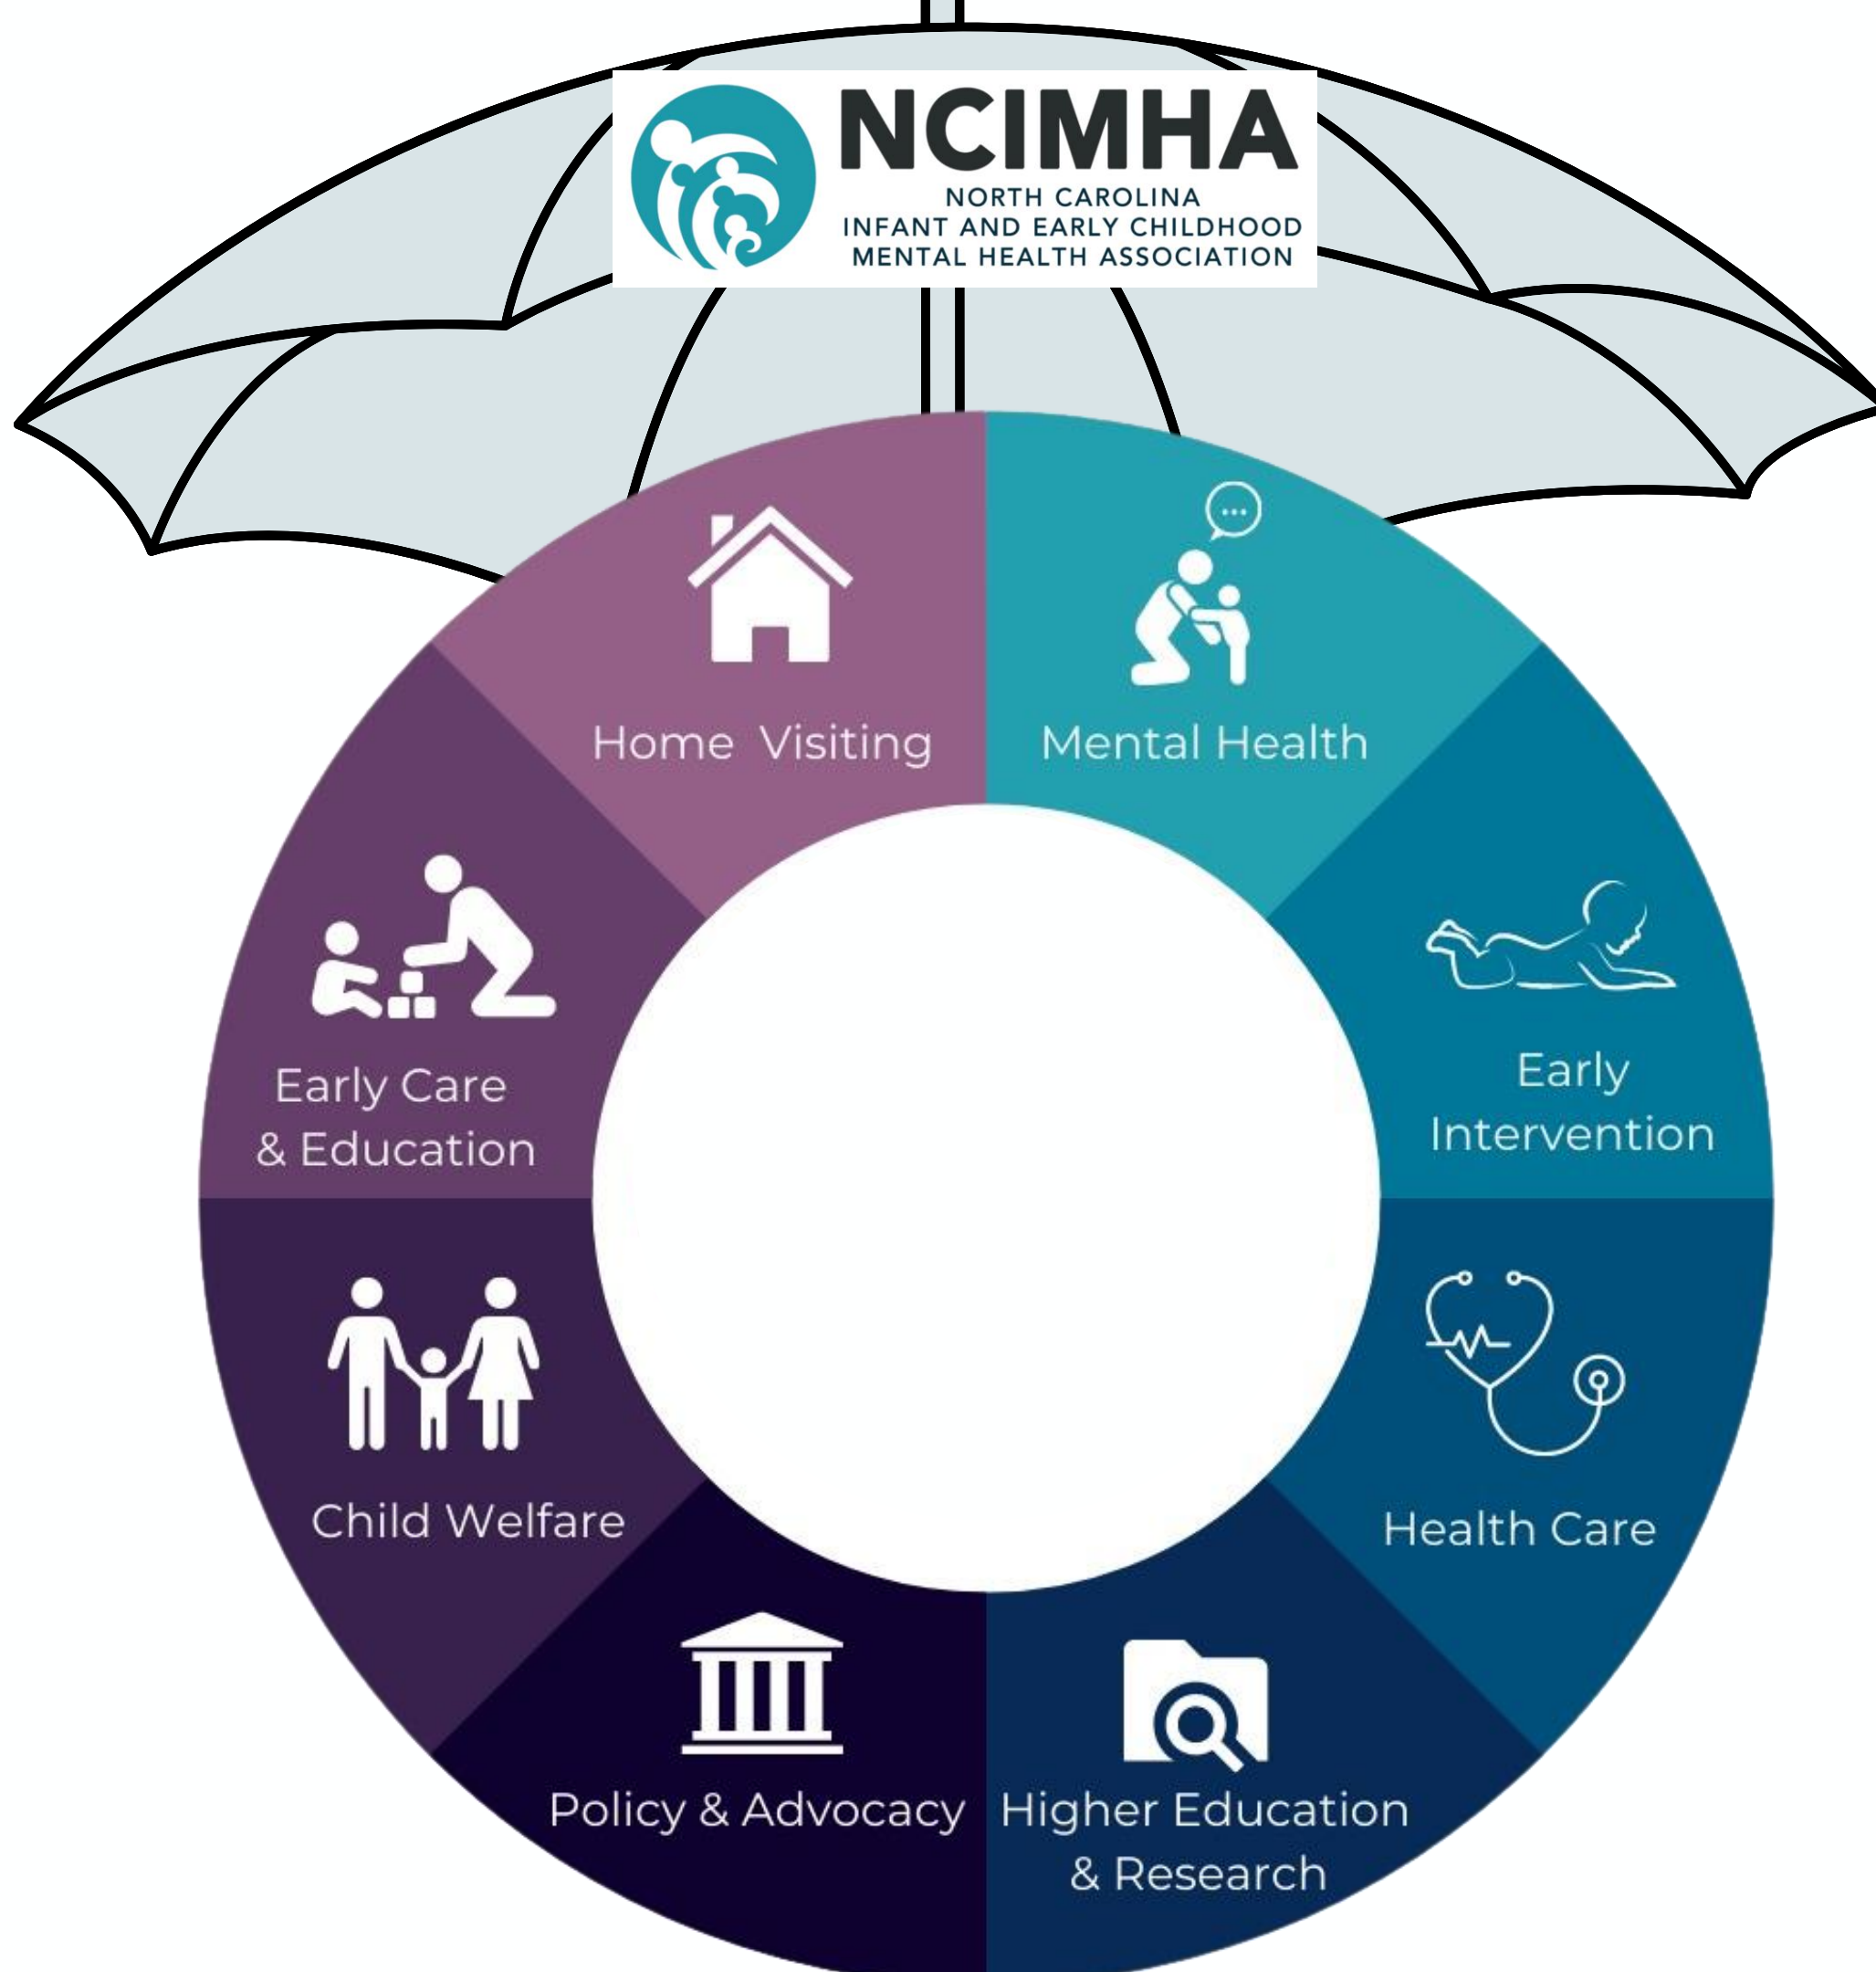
NCIMHA
NORTH CAROLINA
INFANT AND EARLY CHILDHOOD
MENTAL HEALTH ASSOCIATION

Home Visiting

Mental Health

Early Care & Education

Early Intervention

Child Welfare

Health Care

Policy & Advocacy

Higher Education & Research